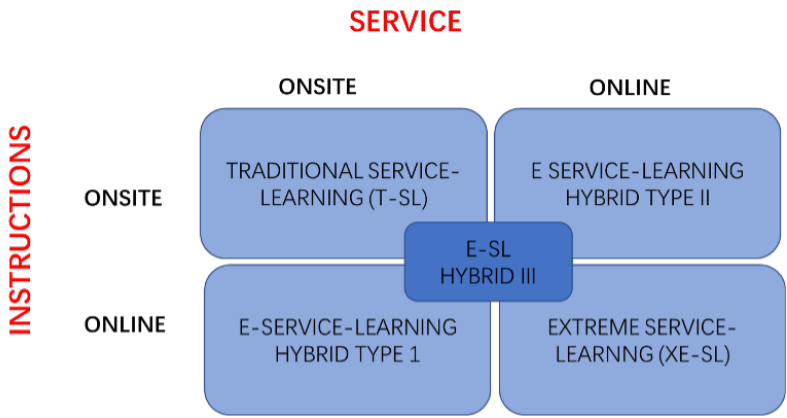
SERVICE

ONSITE

ONLINE

INSTRUCTIONS

ONSITE

TRADITIONAL SERVICE-LEARNING (T-SL)

E SERVICE-LEARNING HYBRID TYPE II

E-SL HYBRID III

ONLINE

E-SERVICE-LEARNING HYBRID TYPE 1

EXTREME SERVICE-LEARNNG (XE-SL)